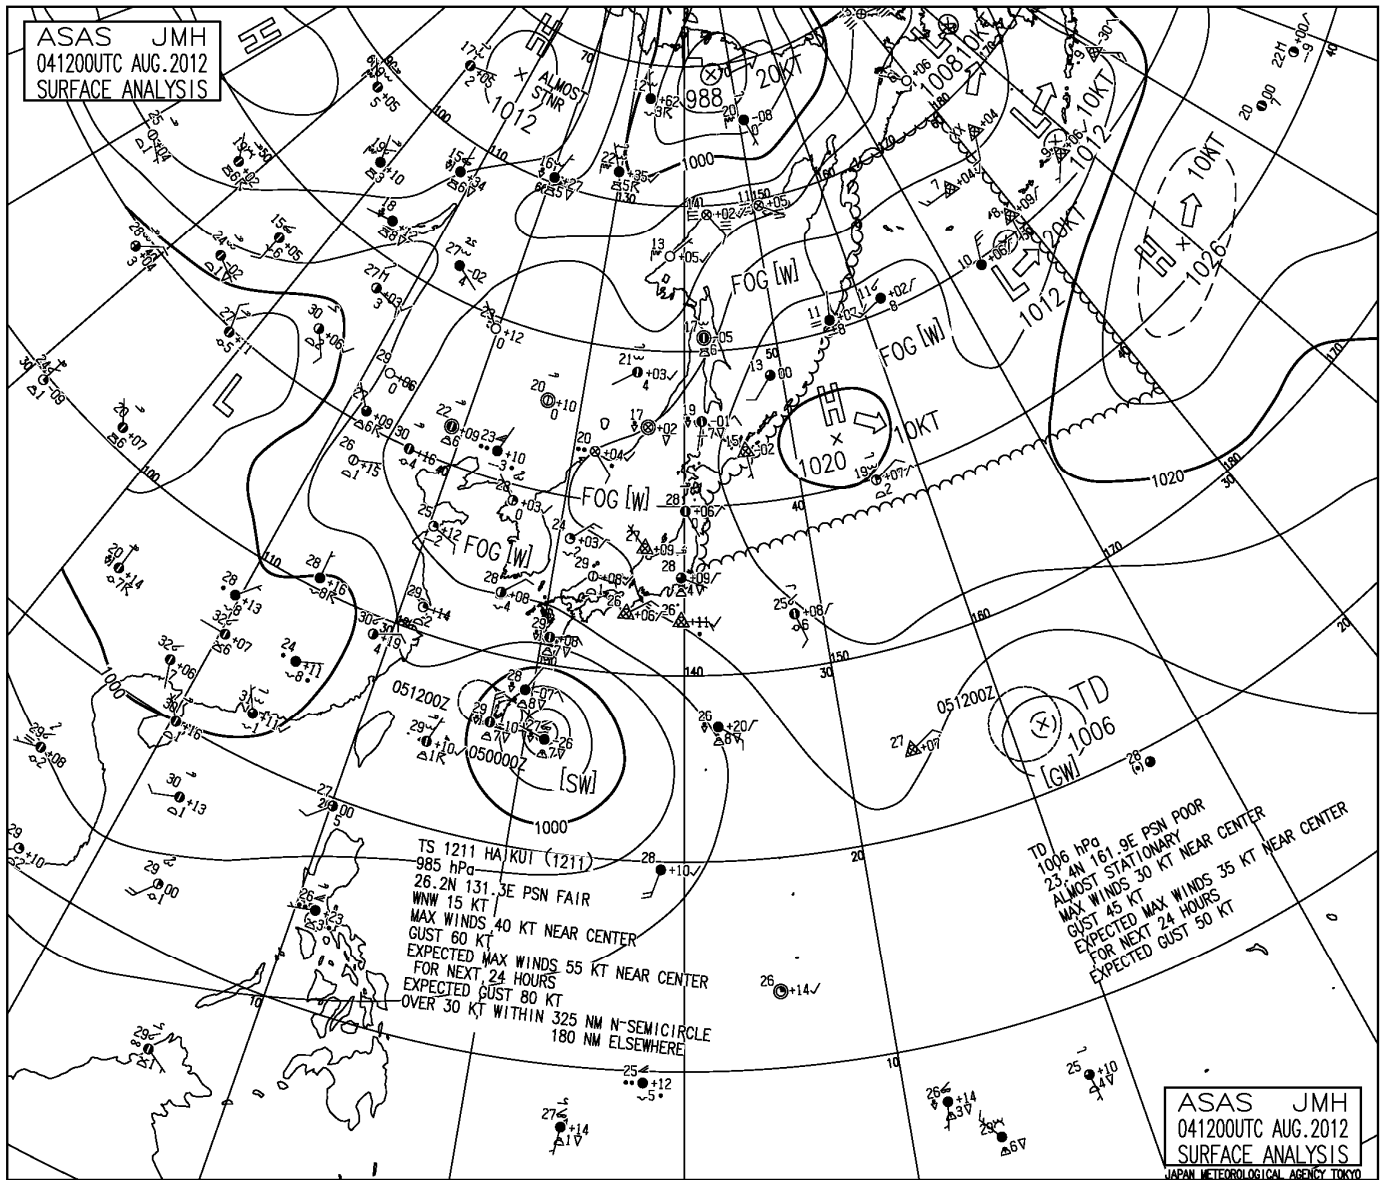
ASAS JMH
041200UTC AUG.2012
SURFACE ANALYSIS

H
L
ALMOST STNR
1012
988
20KT
1008
10KT
L
10KT
1012
L
20KT
H
10KT
1026
1000
FOG [W]
FOG [W]
H
10KT
1020
1020
FOG [W]
FOG [W]
L
1000
1000
051200Z
050000Z
[SW]
1000
051200Z
TD
1006
[GW]

TS 1211 HAIKUI (1211)
985 hPa
26.2N 131.3E PSN FAIR
WNW 15 KT
MAX WINDS 40 KT NEAR CENTER
GUST 60 KT
EXPECTED MAX WINDS 55 KT NEAR CENTER
FOR NEXT 24 HOURS
EXPECTED GUST 80 KT
OVER 30 KT WITHIN 325 NM N-SEMICIRCLE
180 NM ELSEWHERE

TD
1006 hPa
23.4N 161.9E PSN POOR
ALMOST STATIONARY
MAX WINDS 30 KT NEAR CENTER
GUST 45 KT
EXPECTED MAX WINDS 35 KT NEAR CENTER
FOR NEXT 24 HOURS
EXPECTED GUST 50 KT

140
150
160
170
180
40
30
20
10

ASAS JMH
041200UTC AUG.2012
SURFACE ANALYSIS
JAPAN METEOROLOGICAL AGENCY TOKYO